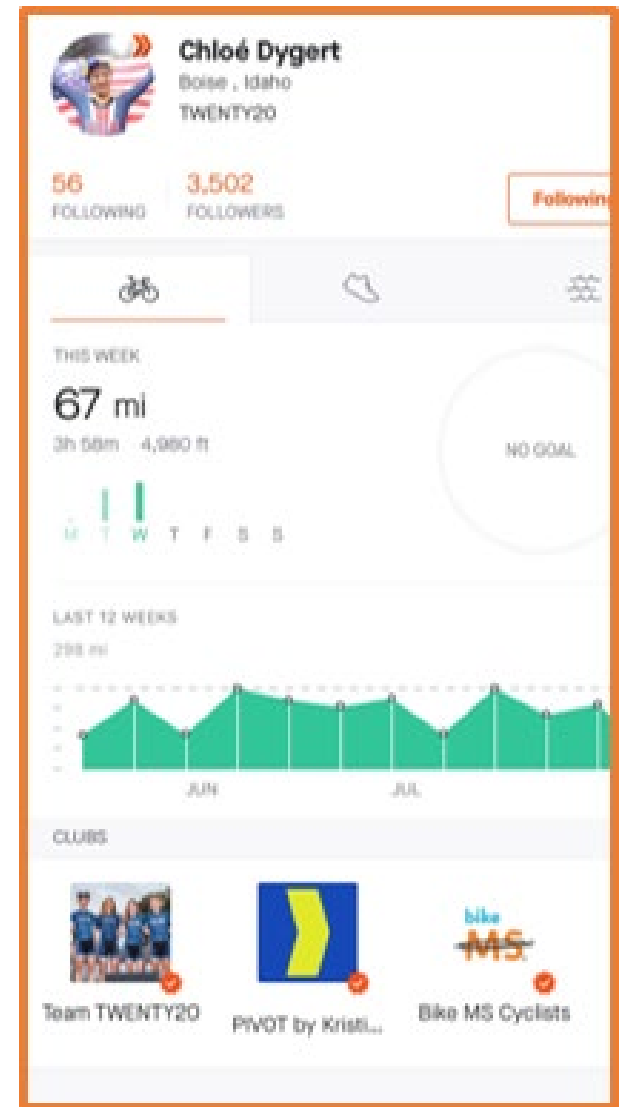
Chloé Dygert
Boise , Idaho
TWENTY20

56
FOLLOWING

3,502
FOLLOWERS

Followin

THIS WEEK
67 mi
3h 58m 4,980 ft

NO GOAL

M T W T F S S

LAST 12 WEEKS
298 mi

JUN
JUL

CLUBS

Team TWENTY20

PIVOT by Kristi...

bike MS
Bike MS Cyclists